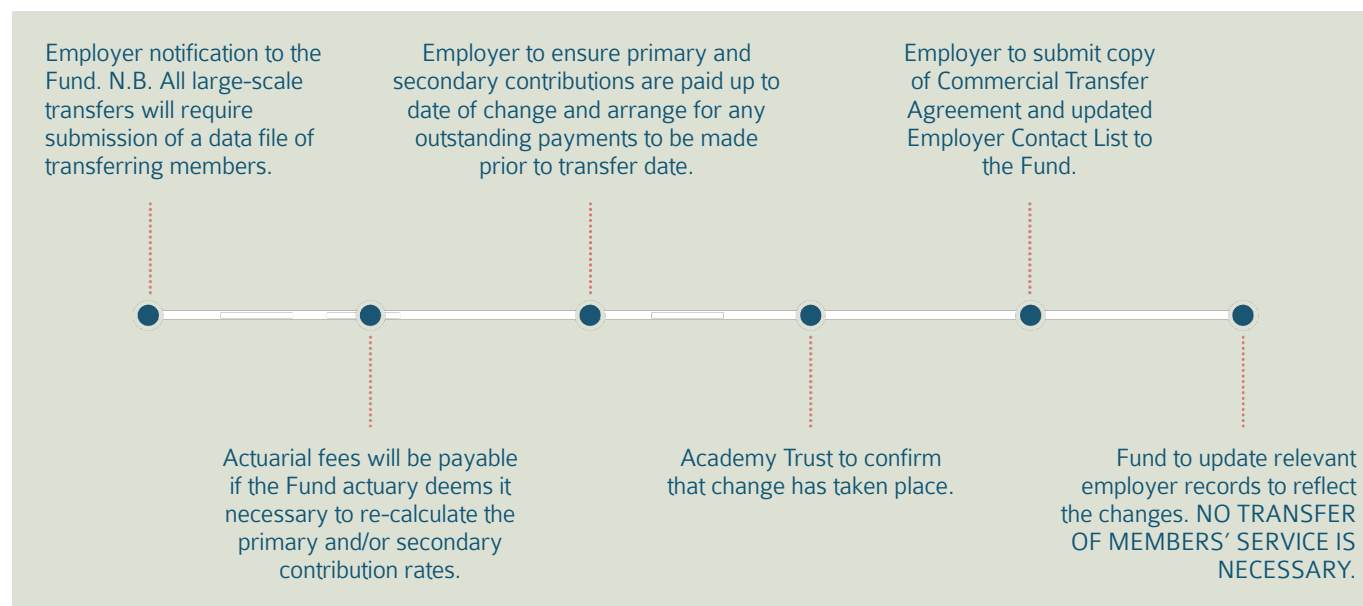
Employer notification to the Fund. N.B. All large-scale transfers will require submission of a data file of transferring members.

Employer to ensure primary and secondary contributions are paid up to date of change and arrange for any outstanding payments to be made prior to transfer date.

Employer to submit copy of Commercial Transfer Agreement and updated Employer Contact List to the Fund.

Actuarial fees will be payable if the Fund actuary deems it necessary to re-calculate the primary and/or secondary contribution rates.

Academy Trust to confirm that change has taken place.

Fund to update relevant employer records to reflect the changes. NO TRANSFER OF MEMBERS' SERVICE IS NECESSARY.